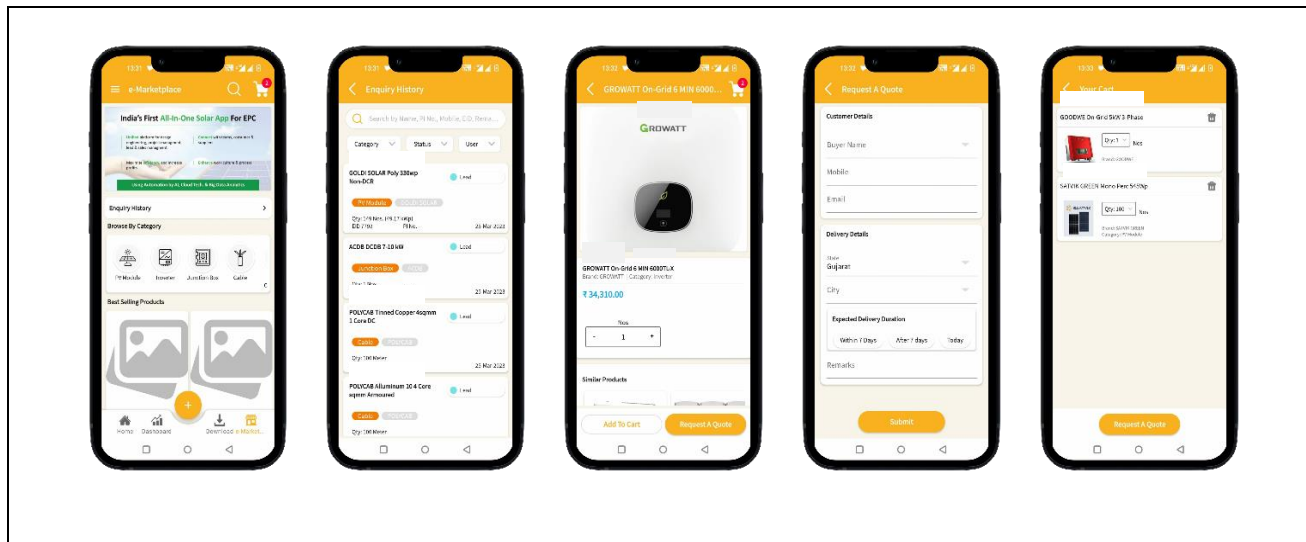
13:21
e-Marketplace
India's First All-In-One Solar App For EPC
Using Automation by AI, Cloud Tech, & Big Data Analytics
Enquiry History
Browse By Category
PV Module
Inverter
Junction Box
Cable
Best Selling Products
Home
Dashboard
Download
e-Market...

13:21
Enquiry History
Search by Name, PI No., Mobile, CO, Firms...
Category
Status
User
GOLDI SOLAR Poly 330wp Non-DCR
Lead
PV Module
Qty: 10 Nos
25 Mar 2023
ACDB DCDB 7-10 kW
Lead
Junction Box
25 Mar 2023
POLYCAB Tinned Copper 4sqmm 1 Core DC
Lead
Cable
POLYCAB
Qty: 100 Meter
25 Mar 2023
POLYCAB Aluminium 10 4 Core sqmm Armoured
Lead
Cable
POLYCAB
Qty: 100 Meter

13:22
GROWATT On-Grid 6 MIN 6000...
GROWATT
GROWATT On-Grid 6 MIN 6000TLX
Brand: GROWATT Category: Inverter
₹ 34,310.00
Nos
-
1
+
Similar Products
Add To Cart
Request A Quote

13:22
Request A Quote
Customer Details
Buyer Name
Mobile
Email
Delivery Details
State
Gujarat
City
Expected Delivery Duration
Within 7 Days
After 7 days
Today
Remarks
Submit

Your Cart
GOODWE On Grid 5KW 3 Phase
Qty: 1
Nos
SATVIK GREEN Mono Perc 545Wp
Qty: 100
Nos
Request A Quote